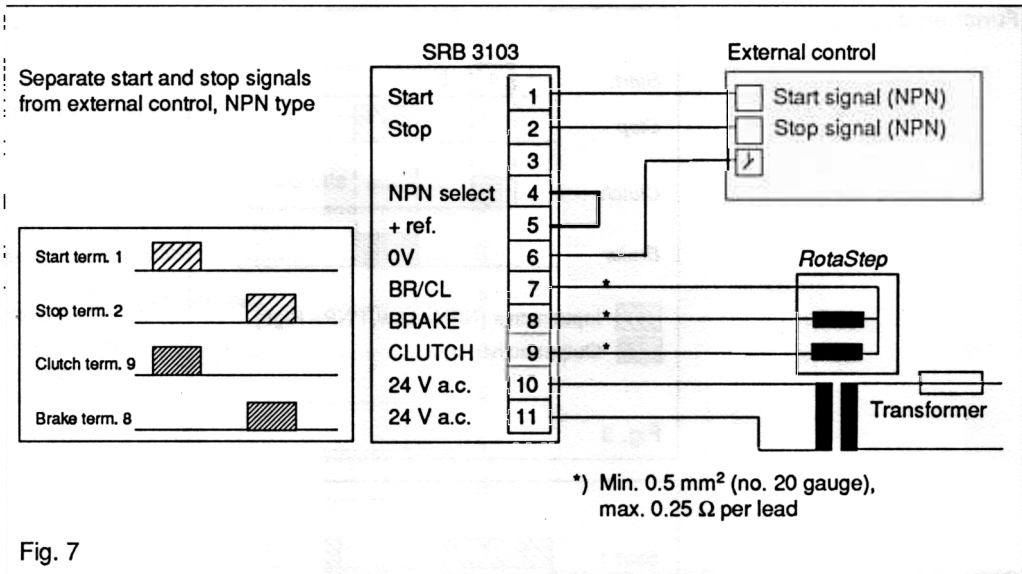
Separate start and stop signals from external control, NPN type

SRB 3103

| Start | 1 |
|---|---|
| Stop | 2 |
| | 3 |
| NPN select | 4 |
| + ref. | 5 |
| 0V | 6 |
| BR/CL | 7 |
| BRAKE | 8 |
| CLUTCH | 9 |
| 24 V a.c. | 10 |
| 24 V a.c. | 11 |

External control

Start signal (NPN)

Stop signal (NPN)

Start term. 1

Stop term. 2

Clutch term. 9

Brake term. 8

RotaStep

*

*

*

Transformer

*) Min. 0.5 mm$^2$ (no. 20 gauge), max. 0.25 $\Omega$ per lead

Fig. 7